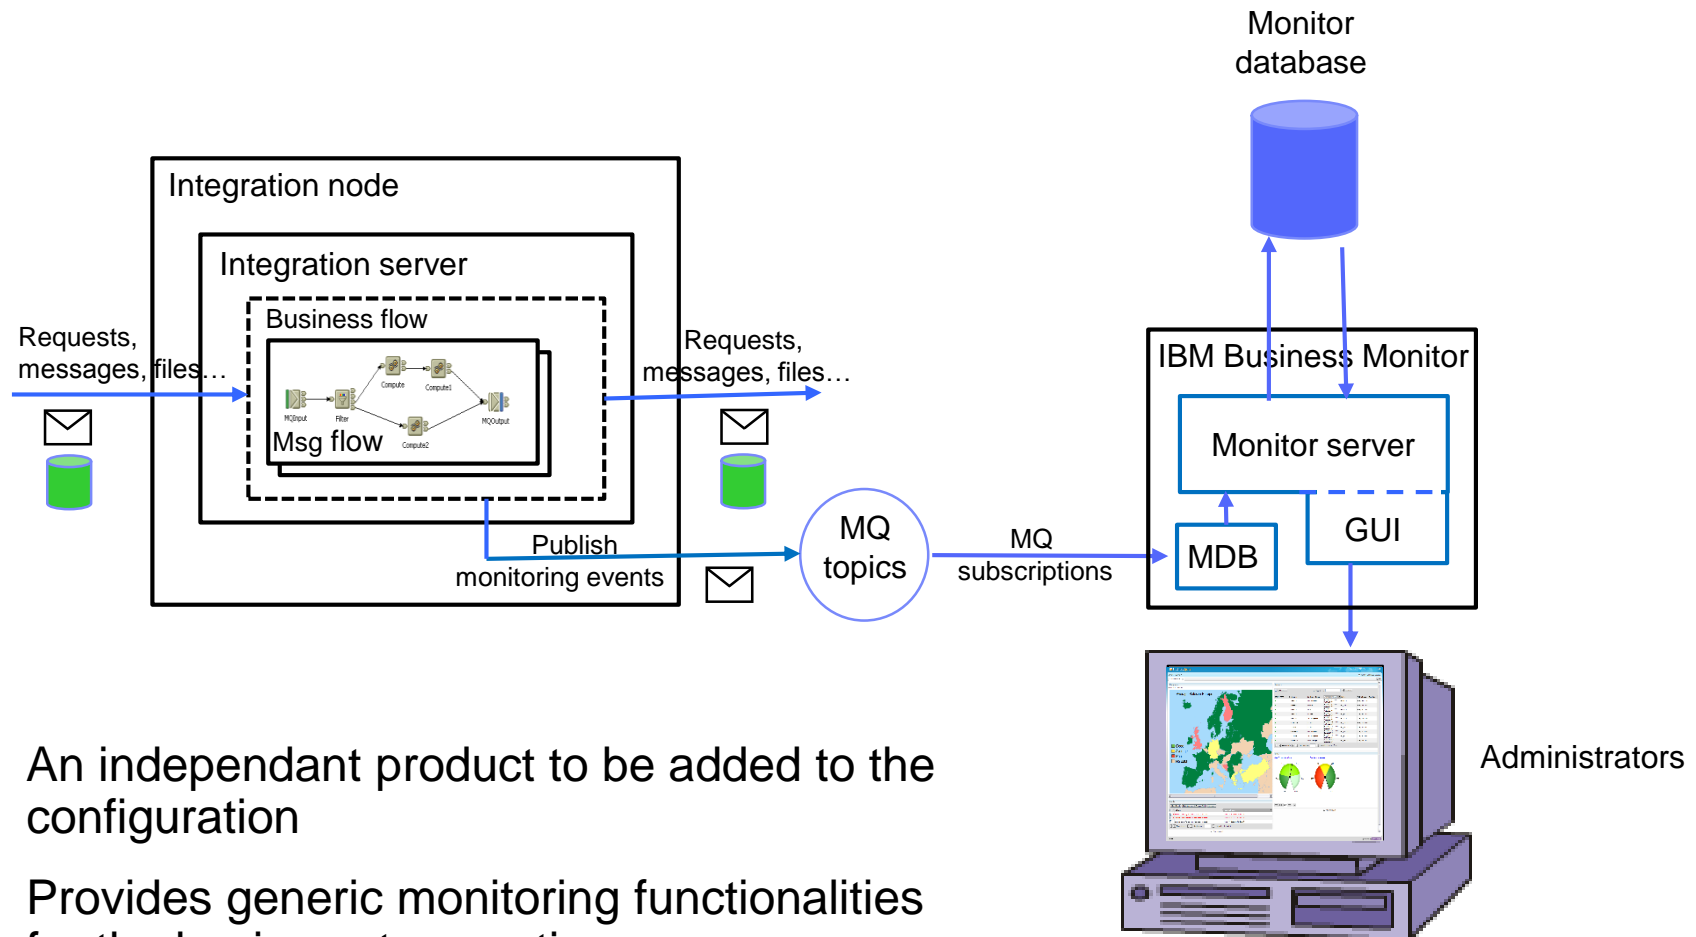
Monitor database

Integration node

Integration server

Business flow

Requests, messages, files…

MQInput

Filter

Compute

Compute1

Compute2

MQOutput

Msg flow

Requests, messages, files…

Publish monitoring events

MQ topics

MQ subscriptions

IBM Business Monitor

Monitor server

MDB

GUI

Administrators

An independant product to be added to the configuration

Provides generic monitoring functionalities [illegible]